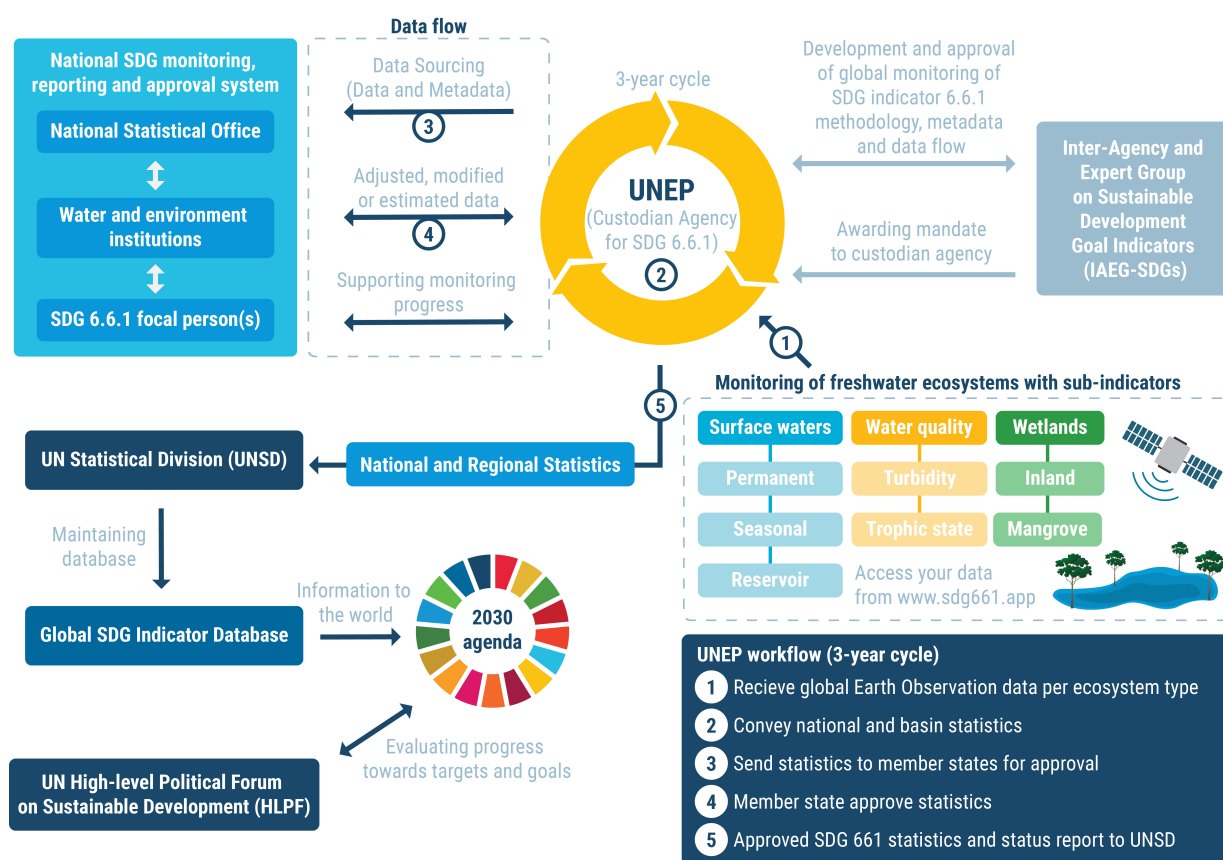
National SDG monitoring, reporting and approval system

National Statistical Office

Water and environment institutions

SDG 6.6.1 focal person(s)

Data flow

Data Sourcing (Data and Metadata)

3

Adjusted, modified or estimated data

4

Supporting monitoring progress

3-year cycle

UNEP

(Custodian Agency for SDG 6.6.1)

2

Development and approval of global monitoring of SDG indicator 6.6.1 methodology, metadata and data flow

Awarding mandate to custodian agency

Inter-Agency and Expert Group on Sustainable Development Goal Indicators (IAEG-SDGs)

1

5

Monitoring of freshwater ecosystems with sub-indicators

| Surface waters | Water quality | Wetlands |
|---|---|---|
| Permanent | Turbidity | Inland |
| Seasonal | Trophic state | Mangrove |
| Reservoir | | |

Access your data from www.sdg661.app

UN Statistical Division (UNSD)

National and Regional Statistics

Maintaining database

Global SDG Indicator Database

Information to the world

2030 agenda

Evaluating progress towards targets and goals

UN High-level Political Forum on Sustainable Development (HLPF)

UNEP workflow (3-year cycle)

1 Recieve global Earth Observation data per ecosystem type

2 Convey national and basin statistics

3 Send statistics to member states for approval

4 Member state approve statistics

5 Approved SDG 661 statistics and status report to UNSD